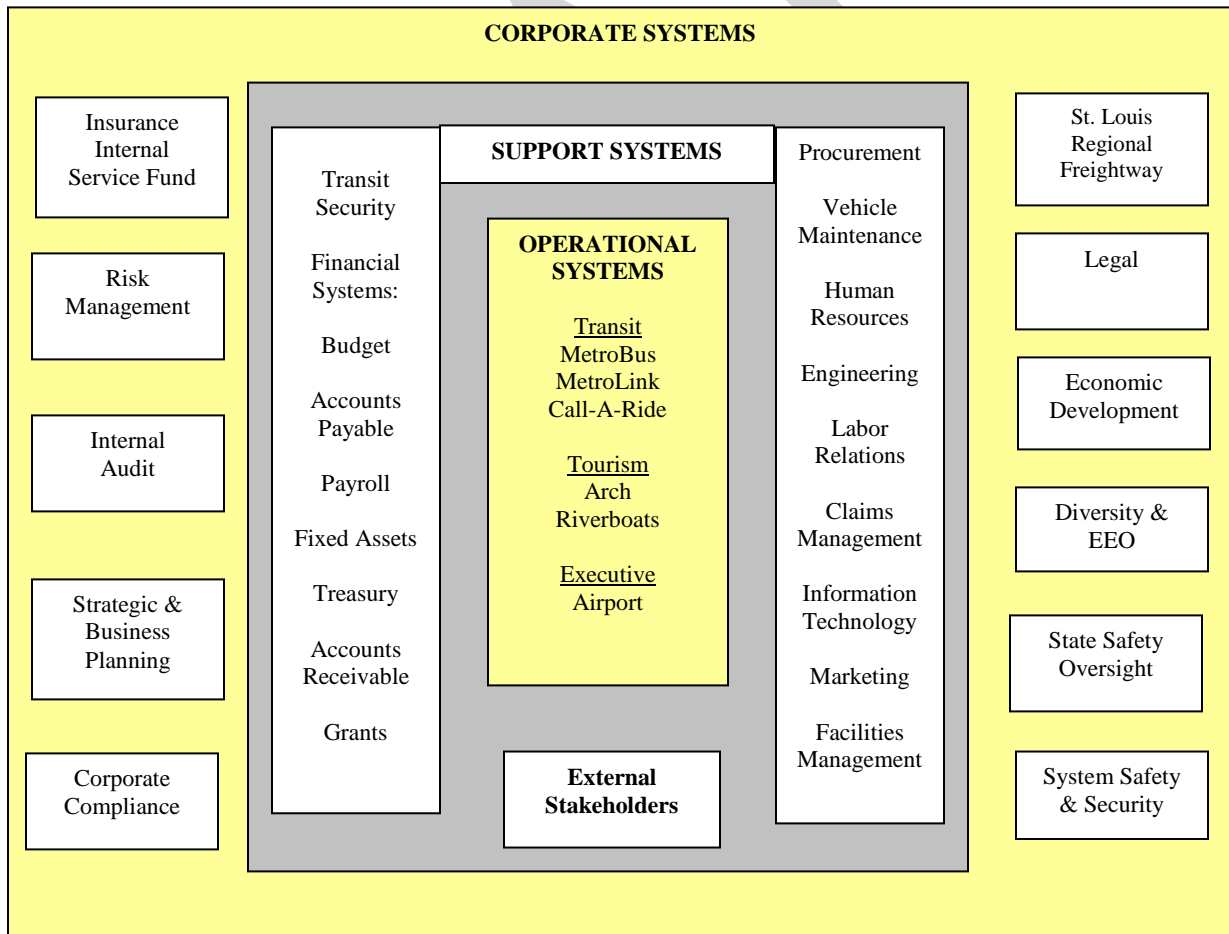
CORPORATE SYSTEMS

Insurance Internal Service Fund

Risk Management

Internal Audit

Strategic & Business Planning

Corporate Compliance

SUPPORT SYSTEMS

Transit Security

Financial Systems:

Budget

Accounts Payable

Payroll

Fixed Assets

Treasury

Accounts Receivable

Grants

OPERATIONAL SYSTEMS

Transit
MetroBus
MetroLink
Call-A-Ride

Tourism
Arch
Riverboats

Executive
Airport

External Stakeholders

Procurement

Vehicle Maintenance

Human Resources

Engineering

Labor Relations

Claims Management

Information Technology

Marketing

Facilities Management

St. Louis Regional Freightway

Legal

Economic Development

Diversity & EEO

State Safety Oversight

System Safety & Security